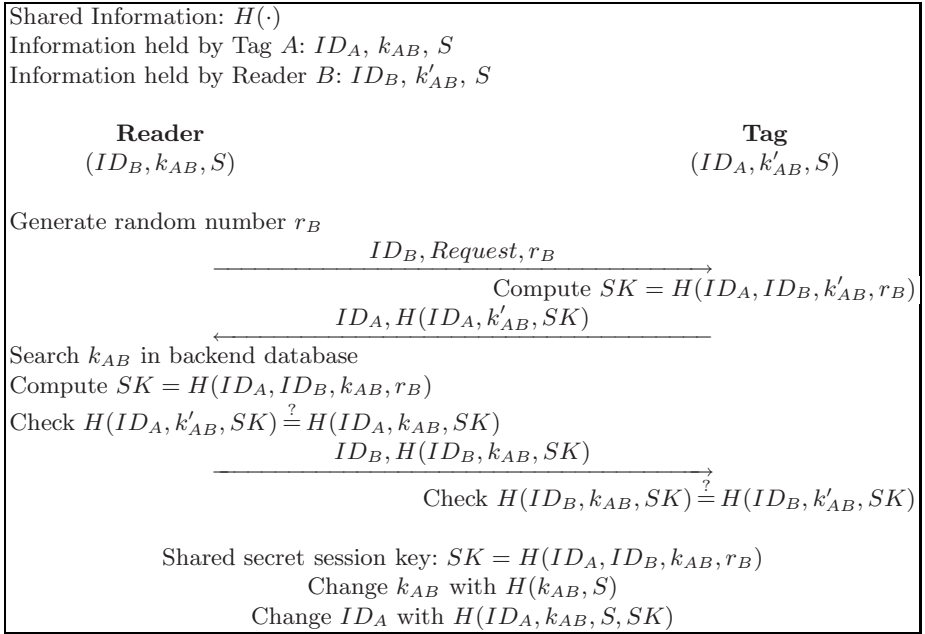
Shared Information: $H(\cdot)$
Information held by Tag $A$: $ID_A$, $k_{AB}$, $S$
Information held by Reader $B$: $ID_B$, $k'_{AB}$, $S$

**Reader**
$(ID_B, k_{AB}, S)$

**Tag**
$(ID_A, k'_{AB}, S)$

Generate random number $r_B$

$ID_B, Request, r_B$

Compute $SK = H(ID_A, ID_B, k'_{AB}, r_B)$

$ID_A, H(ID_A, k'_{AB}, SK)$

Search $k_{AB}$ in backend database
Compute $SK = H(ID_A, ID_B, k_{AB}, r_B)$
Check $H(ID_A, k'_{AB}, SK) \stackrel{?}{=} H(ID_A, k_{AB}, SK)$

$ID_B, H(ID_B, k_{AB}, SK)$

Check $H(ID_B, k_{AB}, SK) \stackrel{?}{=} H(ID_B, k'_{AB}, SK)$

Shared secret session key: $SK = H(ID_A, ID_B, k_{AB}, r_B)$
Change $k_{AB}$ with $H(k_{AB}, S)$
Change $ID_A$ with $H(ID_A, k_{AB}, S, SK)$